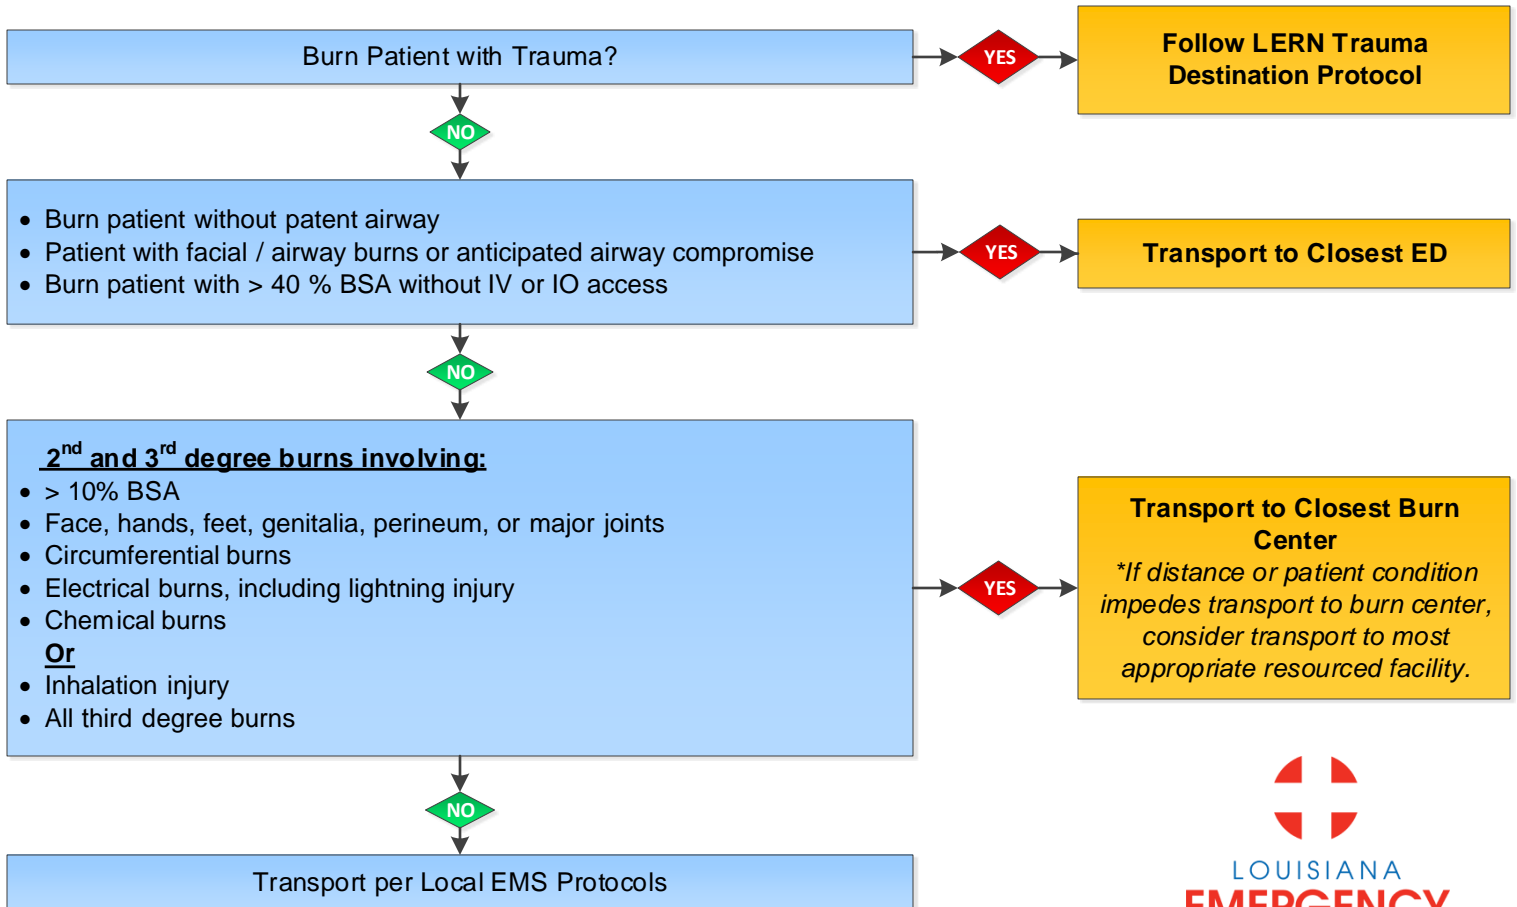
Burn Patient with Trauma?

YES

Follow LERN Trauma Destination Protocol

NO

- Burn patient without patent airway
- Patient with facial / airway burns or anticipated airway compromise
- Burn patient with > 40 % BSA without IV or IO access

YES

Transport to Closest ED

NO

2$^{nd}$ and 3$^{rd}$ degree burns involving:
- > 10% BSA
- Face, hands, feet, genitalia, perineum, or major joints
- Circumferential burns
- Electrical burns, including lightning injury
- Chemical burns

Or
- Inhalation injury
- All third degree burns

YES

Transport to Closest Burn Center
*If distance or patient condition impedes transport to burn center, consider transport to most appropriate resourced facility.

NO

Transport per Local EMS Protocols

LOUISIANA
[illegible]